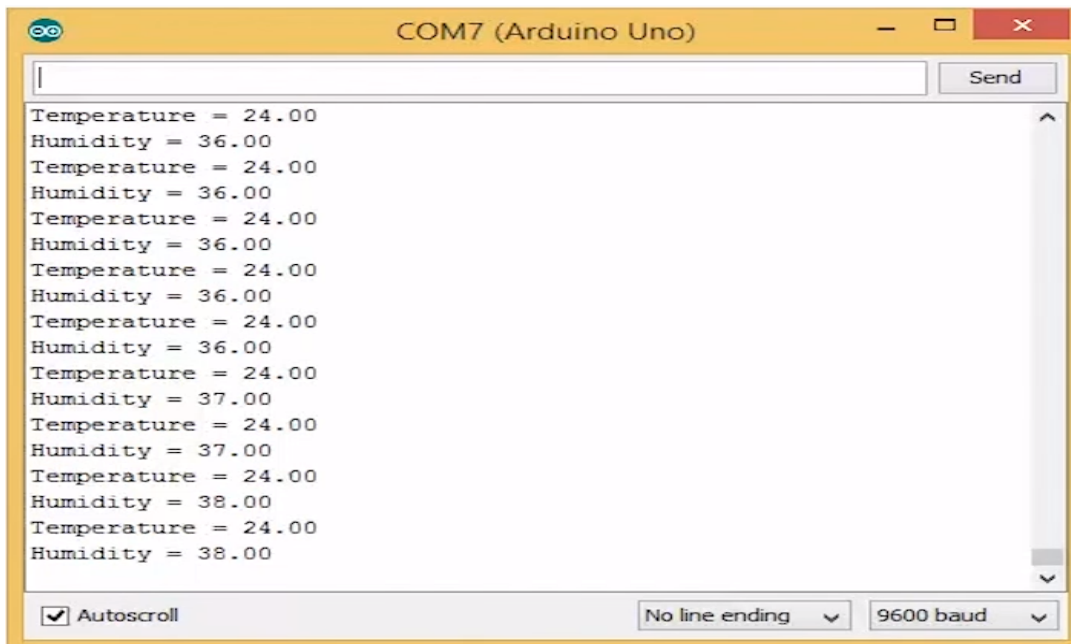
COM7 (Arduino Uno)

Send

Temperature = 24.00
Humidity = 36.00
Temperature = 24.00
Humidity = 36.00
Temperature = 24.00
Humidity = 36.00
Temperature = 24.00
Humidity = 36.00
Temperature = 24.00
Humidity = 36.00
Temperature = 24.00
Humidity = 37.00
Temperature = 24.00
Humidity = 37.00
Temperature = 24.00
Humidity = 38.00
Temperature = 24.00
Humidity = 38.00

Autoscroll

No line ending

9600 baud